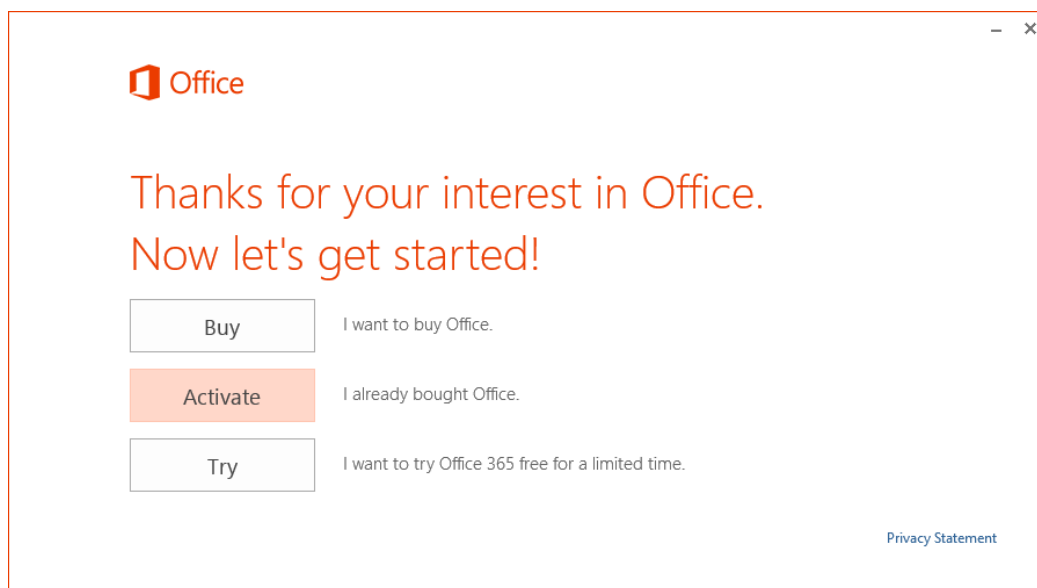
– ✕

Office

Thanks for your interest in Office.
Now let's get started!

Buy

I want to buy Office.

Activate

I already bought Office.

Try

I want to try Office 365 free for a limited time.

Privacy Statement